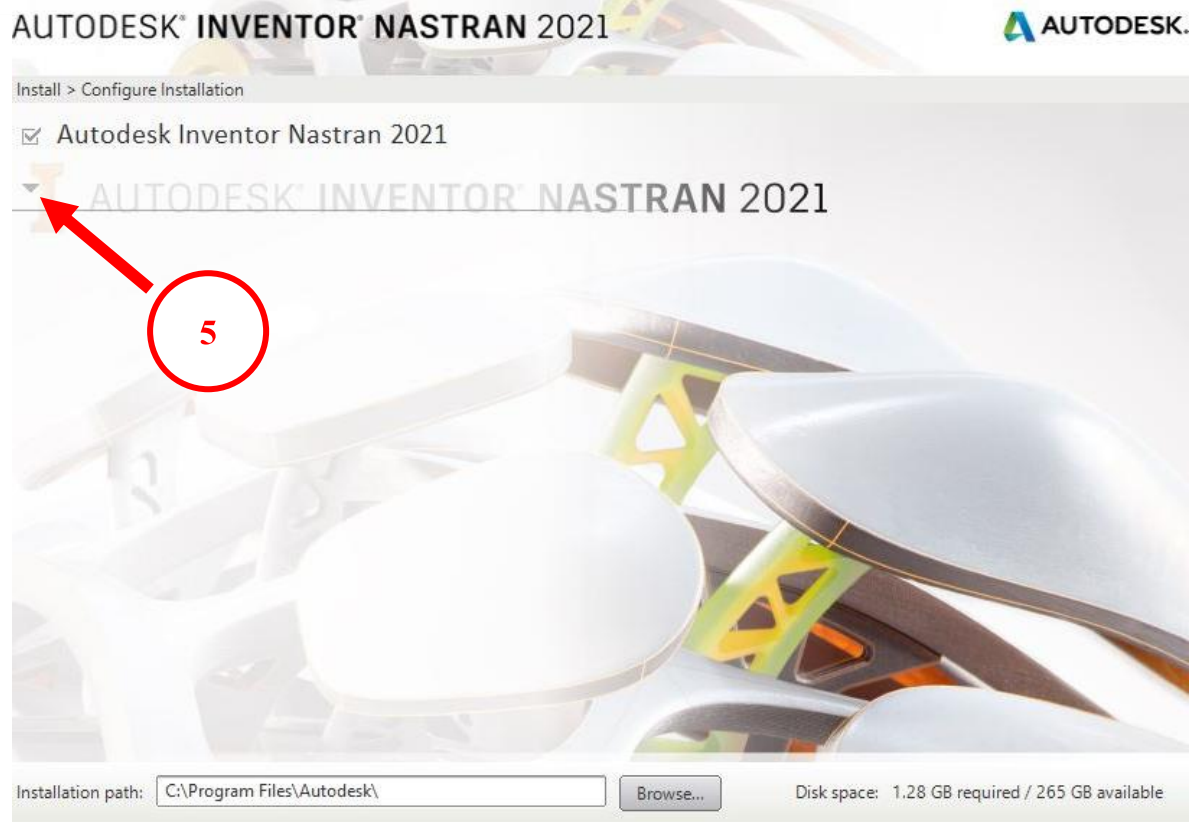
AUTODESK® INVENTOR® NASTRAN 2021

AUTODESK.

Install > Configure Installation

Autodesk Inventor Nastran 2021

AUTODESK® INVENTOR® NASTRAN 2021

5

Installation path: C:\Program Files\Autodesk\

Browse...

Disk space: 1.28 GB required / 265 GB available